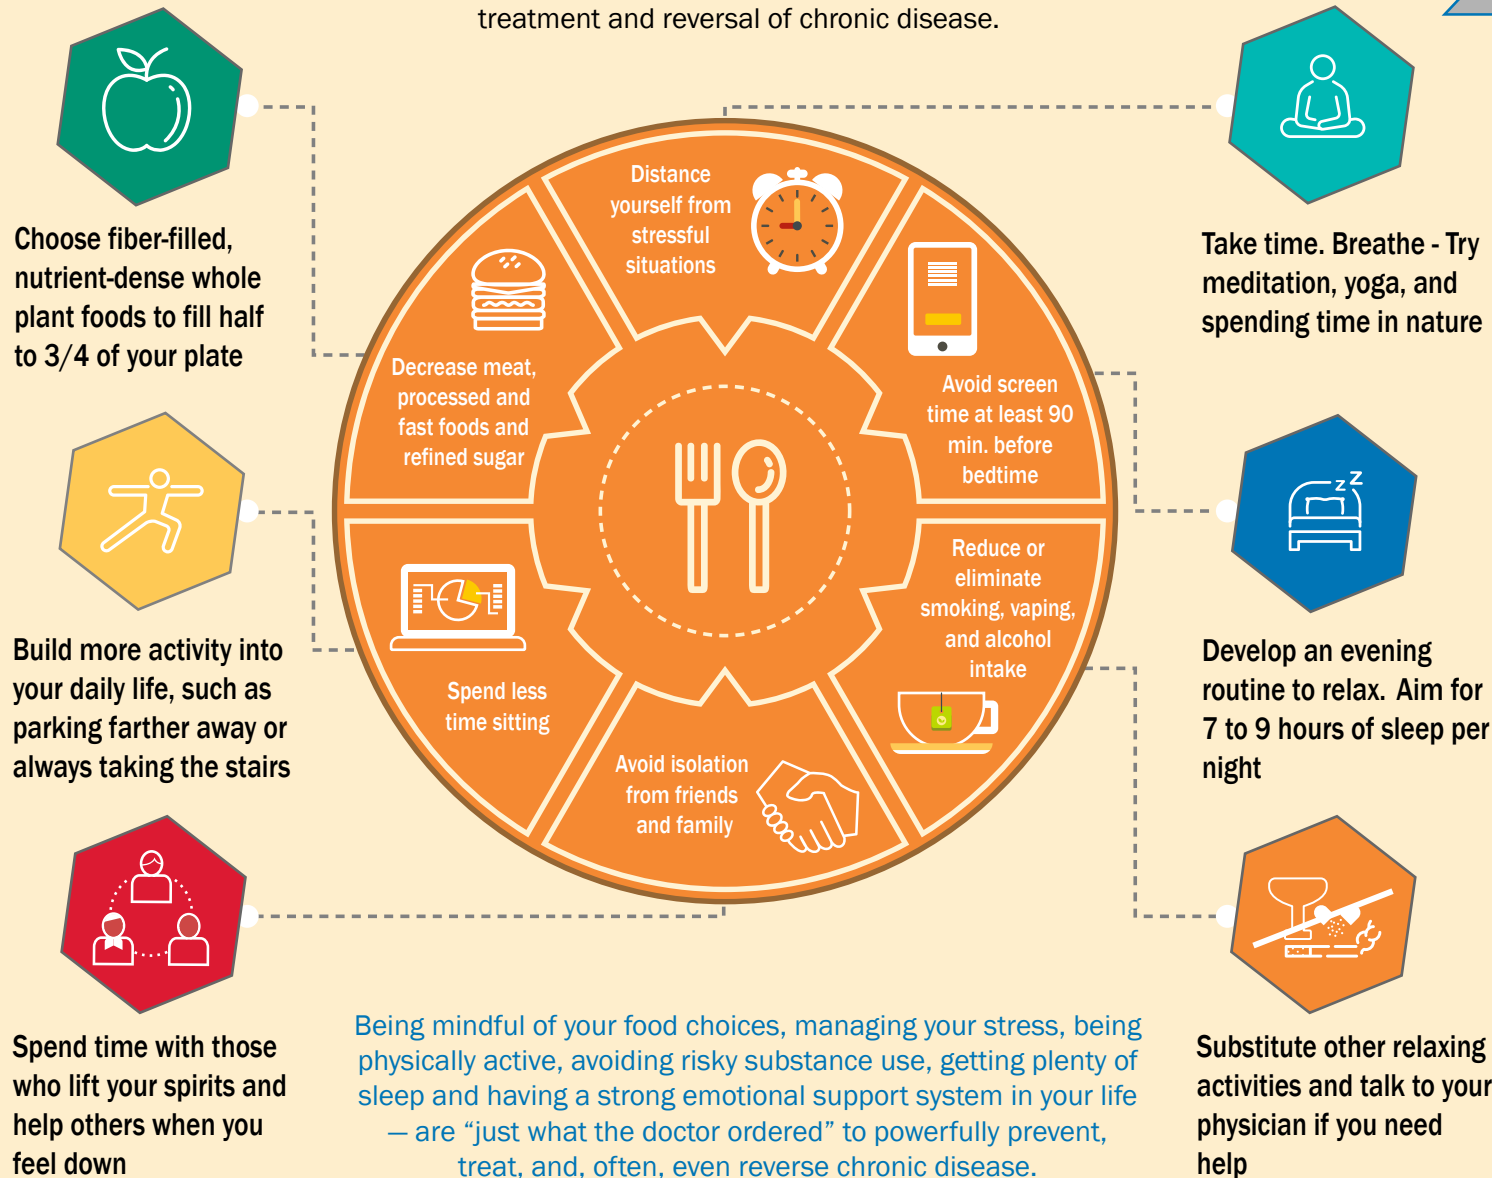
treatment and reversal of chronic disease.

Choose fiber-filled, nutrient-dense whole plant foods to fill half to 3/4 of your plate

Build more activity into your daily life, such as parking farther away or always taking the stairs

Spend time with those who lift your spirits and help others when you feel down

Take time. Breathe - Try meditation, yoga, and spending time in nature

Develop an evening routine to relax. Aim for 7 to 9 hours of sleep per night

Substitute other relaxing activities and talk to your physician if you need help

Distance yourself from stressful situations

Avoid screen time at least 90 min. before bedtime

Reduce or eliminate smoking, vaping, and alcohol intake

Avoid isolation from friends and family

Spend less time sitting

Decrease meat, processed and fast foods and refined sugar

Being mindful of your food choices, managing your stress, being physically active, avoiding risky substance use, getting plenty of sleep and having a strong emotional support system in your life — are “just what the doctor ordered” to powerfully prevent, treat, and, often, even reverse chronic disease.